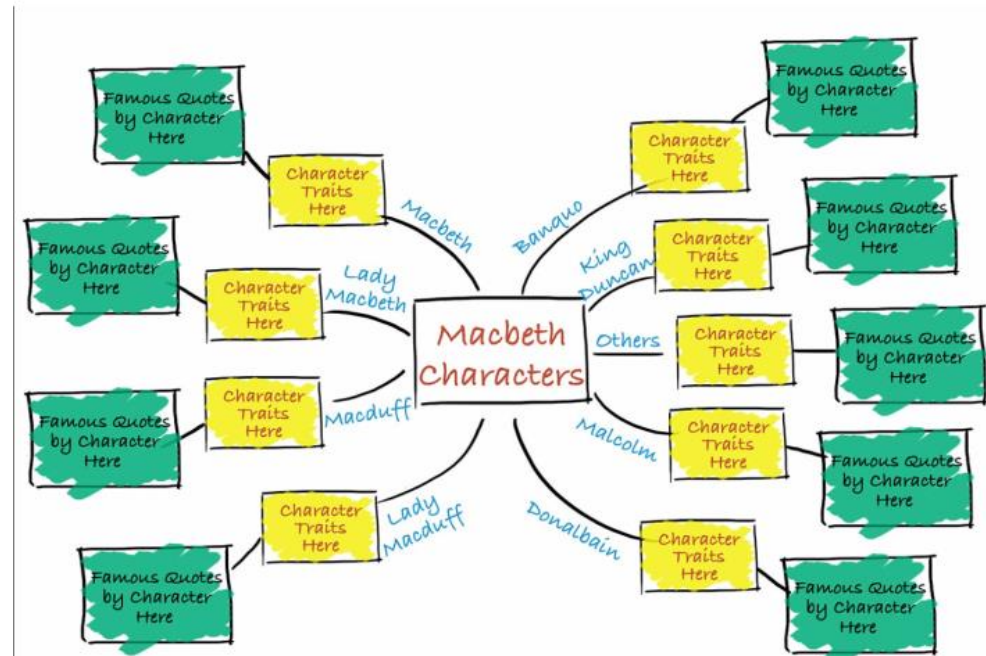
Macbeth Characters

Macbeth
Character Traits Here
Famous Quotes by Character Here

Lady Macbeth
Character Traits Here
Famous Quotes by Character Here

Macduff
Character Traits Here
Famous Quotes by Character Here

Lady Macduff
Character Traits Here
Famous Quotes by Character Here

Banquo
Character Traits Here
Famous Quotes by Character Here

King Duncan
Character Traits Here
Famous Quotes by Character Here

Others
Character Traits Here
Famous Quotes by Character Here

Malcolm
Character Traits Here
Famous Quotes by Character Here

Donalbain
Character Traits Here
Famous Quotes by Character Here